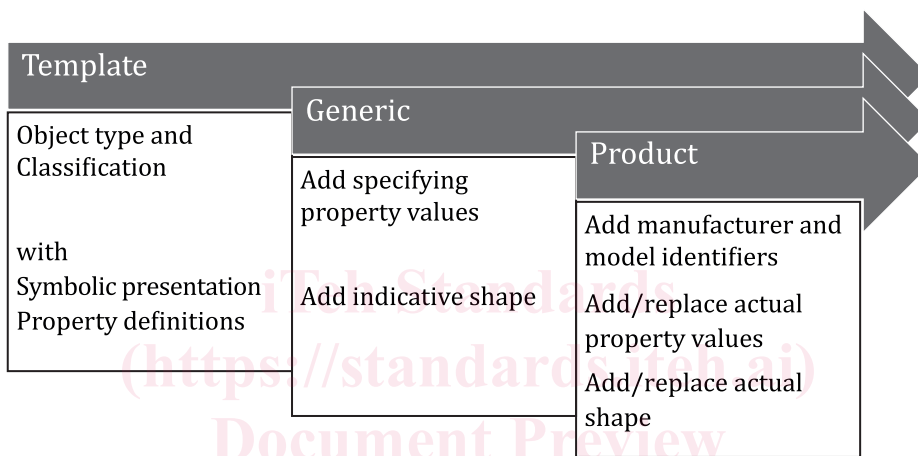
Template

Object type and Classification

with
Symbolic presentation
Property definitions

Generic

Add specifying property values

Add indicative shape

Product

Add manufacturer and model identifiers

Add/replace actual property values

Add/replace actual shape

iTeh Standards
(https://standards.iteh.ai)
Document Preview